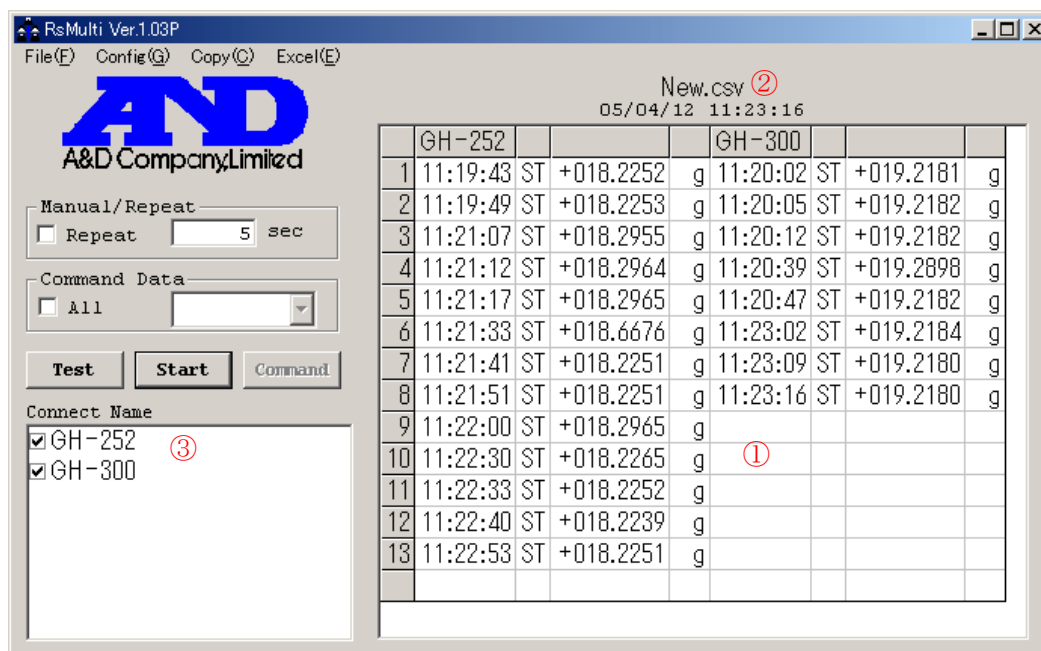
RsMulti Ver.1.03P

File(F) Config(G) Copy(C) Excel(E)

A&D
A&D Company,Limited

Manual/Repeat
Repeat 5 sec

Command Data
All

Test Start Command

Connect Name
GH-252 ③
GH-300

New.csv ②
05/04/12 11:23:16

| | GH-252 | | | | GH-300 | | | |
|---|---|---|---|---|---|---|---|---|
| 1 | 11:19:43 | ST | +018.2252 | g | 11:20:02 | ST | +019.2181 | g |
| 2 | 11:19:49 | ST | +018.2253 | g | 11:20:05 | ST | +019.2182 | g |
| 3 | 11:21:07 | ST | +018.2955 | g | 11:20:12 | ST | +019.2182 | g |
| 4 | 11:21:12 | ST | +018.2964 | g | 11:20:39 | ST | +019.2898 | g |
| 5 | 11:21:17 | ST | +018.2965 | g | 11:20:47 | ST | +019.2182 | g |
| 6 | 11:21:33 | ST | +018.6676 | g | 11:23:02 | ST | +019.2184 | g |
| 7 | 11:21:41 | ST | +018.2251 | g | 11:23:09 | ST | +019.2180 | g |
| 8 | 11:21:51 | ST | +018.2251 | g | 11:23:16 | ST | +019.2180 | g |
| 9 | 11:22:00 | ST | +018.2965 | g | | | | |
| 10 | 11:22:30 | ST | +018.2265 | g | ① | | | |
| 11 | 11:22:33 | ST | +018.2252 | g | | | | |
| 12 | 11:22:40 | ST | +018.2239 | g | | | | |
| 13 | 11:22:53 | ST | +018.2251 | g | | | | |